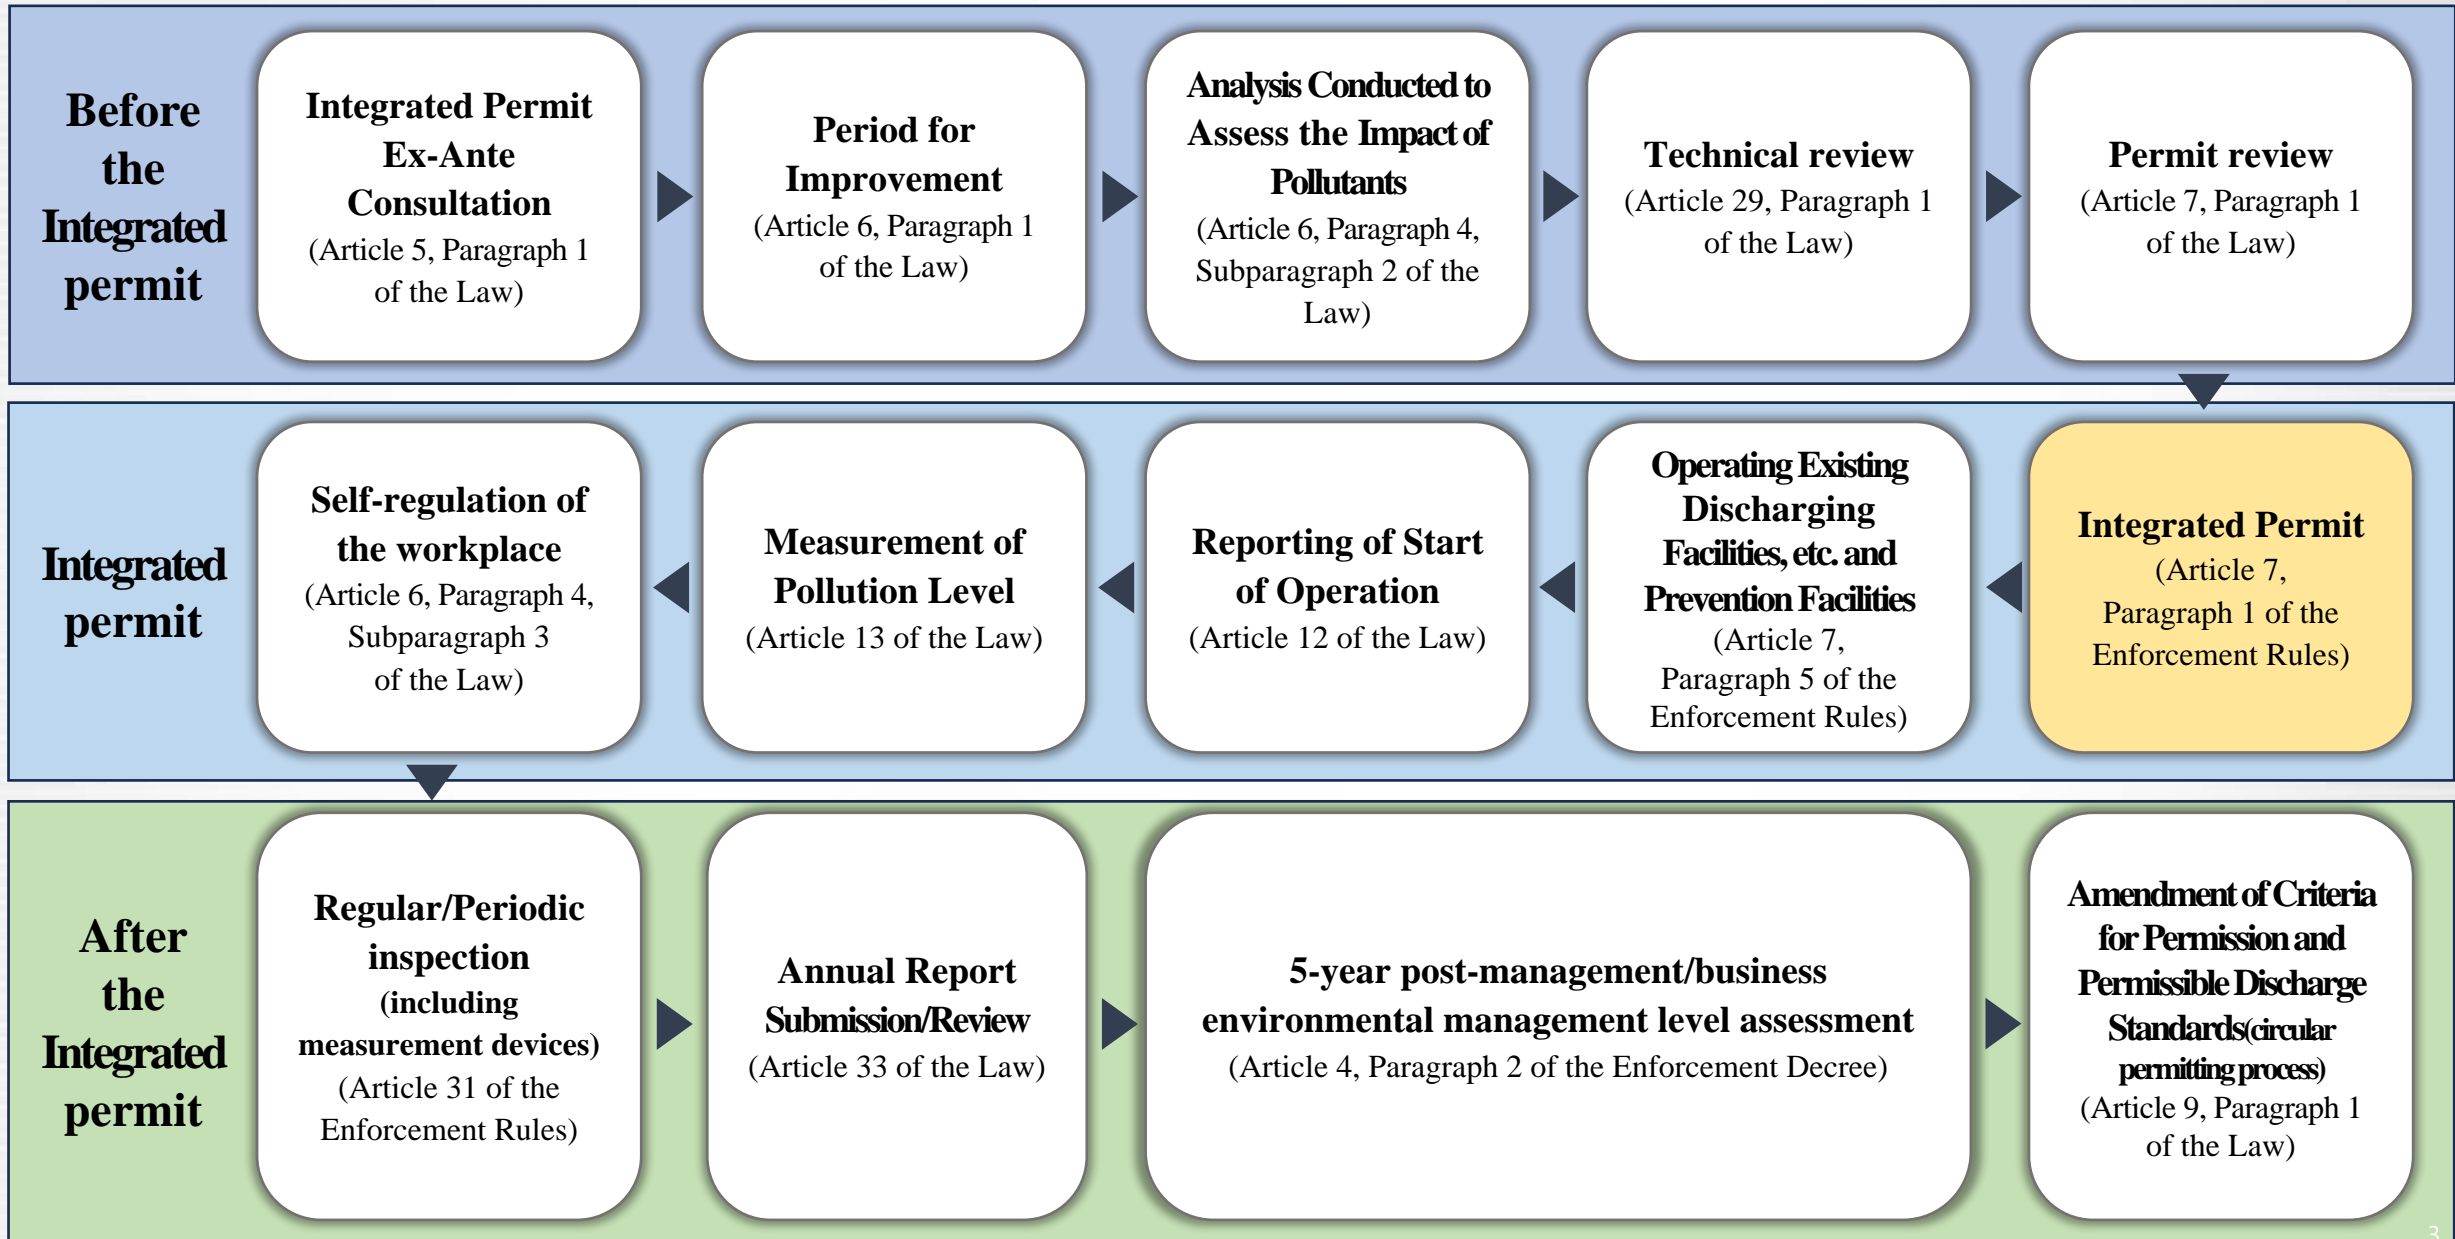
Before the Integrated permit

Integrated Permit Ex-Ante Consultation
(Article 5, Paragraph 1 of the Law)

Period for Improvement
(Article 6, Paragraph 1 of the Law)

Analysis Conducted to Assess the Impact of Pollutants
(Article 6, Paragraph 4, Subparagraph 2 of the Law)

Technical review
(Article 29, Paragraph 1 of the Law)

Permit review
(Article 7, Paragraph 1 of the Law)

Integrated permit

Integrated Permit
(Article 7, Paragraph 1 of the Enforcement Rules)

Operating Existing Discharging Facilities, etc. and Prevention Facilities
(Article 7, Paragraph 5 of the Enforcement Rules)

Reporting of Start of Operation
(Article 12 of the Law)

Measurement of Pollution Level
(Article 13 of the Law)

Self-regulation of the workplace
(Article 6, Paragraph 4, Subparagraph 3 of the Law)

After the Integrated permit

Regular/Periodic inspection (including measurement devices)
(Article 31 of the Enforcement Rules)

Annual Report Submission/Review
(Article 33 of the Law)

5-year post-management/business environmental management level assessment
(Article 4, Paragraph 2 of the Enforcement Decree)

Amendment of Criteria for Permission and Permissible Discharge Standards(circular permitting process)
(Article 9, Paragraph 1 of the Law)